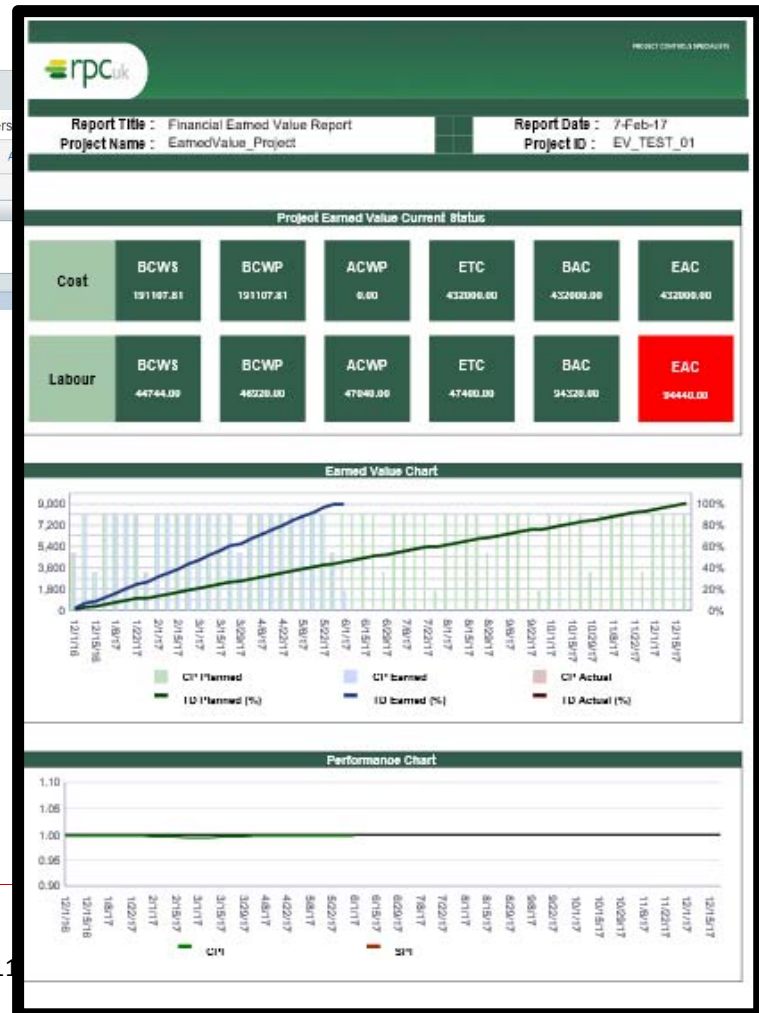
rpc uk

PROJECT CONTROLS SPECIALISTS

Report Title : Financial Earned Value Report
Project Name : EarnedValue_Project

Report Date : 7-Feb-17
Project ID : EV_TEST_01

Project Earned Value Current Status

| | | | | | | |
|---|---|---|---|---|---|---|
| Cost | BCWS 191107.81 | BCWP 191107.81 | ACWP 0.00 | ETC 432000.00 | BAC 432000.00 | EAC 432000.00 |
| Labour | BCWS 44744.00 | BCWP 46220.00 | ACWP 47040.00 | ETC 47400.00 | BAC 94320.00 | EAC 94440.00 |

Earned Value Chart

9,000
7,200
5,400
3,600
1,800
0

100%
80%
60%
40%
20%
0%

12/1/16 12/15/16 1/8/17 1/22/17 2/1/17 2/15/17 3/1/17 3/15/17 3/29/17 4/8/17 4/22/17 5/8/17 5/22/17 6/1/17 6/15/17 6/29/17 7/8/17 7/22/17 8/1/17 8/15/17 8/29/17 9/8/17 9/22/17 10/1/17 10/15/17 10/29/17 11/8/17 11/22/17 12/1/17 12/15/17

CP Planned
CP Earned
CP Actual
TD Planned (%)
TD Earned (%)
TD Actual (%)

Performance Chart

1.10
1.05
1.00
0.95
0.90

12/1/16 12/15/16 1/8/17 1/22/17 2/1/17 2/15/17 3/1/17 3/15/17 3/29/17 4/8/17 4/22/17 5/8/17 5/22/17 6/1/17 6/15/17 6/29/17 7/8/17 7/22/17 8/1/17 8/15/17 8/29/17 9/8/17 9/22/17 10/1/17 10/15/17 10/29/17 11/8/17 11/22/17 12/1/17 12/15/17

CPI
SPI